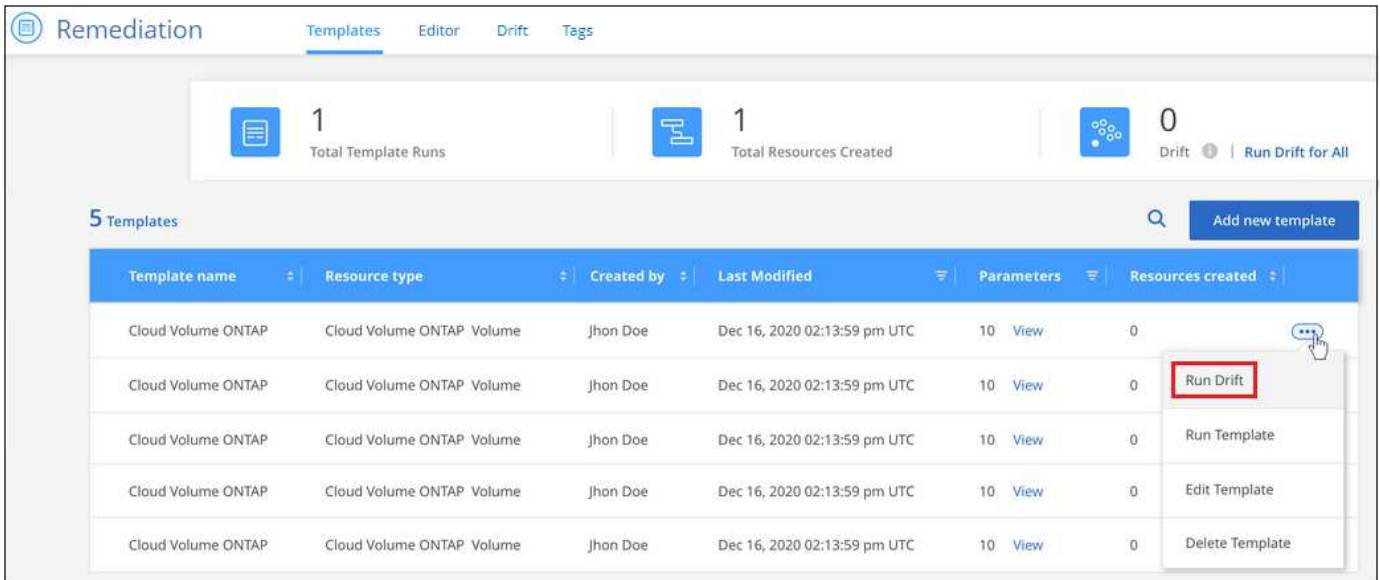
Remediation

Templates Editor Drift Tags

1
Total Template Runs

1
Total Resources Created

0
Drift | Run Drift for All

5 Templates

Add new template

| Template name | Resource type | Created by | Last Modified | Parameters | Resources created |
|---|---|---|---|---|---|
| Cloud Volume ONTAP | Cloud Volume ONTAP Volume | Jhon Doe | Dec 16, 2020 02:13:59 pm UTC | 10 View | 0 |
| Cloud Volume ONTAP | Cloud Volume ONTAP Volume | Jhon Doe | Dec 16, 2020 02:13:59 pm UTC | 10 View | 0 |
| Cloud Volume ONTAP | Cloud Volume ONTAP Volume | Jhon Doe | Dec 16, 2020 02:13:59 pm UTC | 10 View | 0 |
| Cloud Volume ONTAP | Cloud Volume ONTAP Volume | Jhon Doe | Dec 16, 2020 02:13:59 pm UTC | 10 View | 0 |
| Cloud Volume ONTAP | Cloud Volume ONTAP Volume | Jhon Doe | Dec 16, 2020 02:13:59 pm UTC | 10 View | 0 |

Run Drift
Run Template
Edit Template
Delete Template